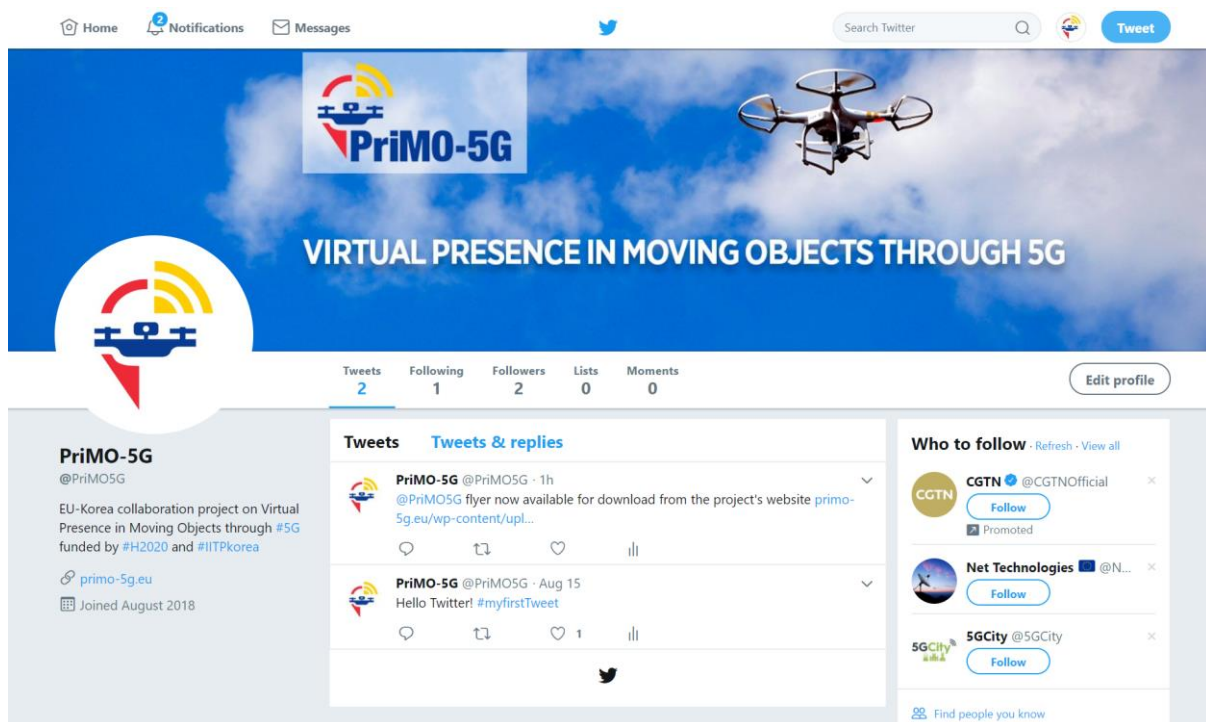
Home 2 Notifications Messages

Search Twitter

Tweet

PriMO-5G

VIRTUAL PRESENCE IN MOVING OBJECTS THROUGH 5G

Tweets 2 Following 1 Followers 2 Lists 0 Moments 0

Edit profile

PriMO-5G
@PriMO5G

EU-Korea collaboration project on Virtual Presence in Moving Objects through #5G funded by #H2020 and #IITPkorea

primo-5g.eu

Joined August 2018

Tweets Tweets & replies

PriMO-5G @PriMO5G · 1h
@PriMO5G flyer now available for download from the project's website primo-5g.eu/wp-content/upl...

PriMO-5G @PriMO5G · Aug 15
Hello Twitter! #myfirstTweet

1

Who to follow · Refresh · View all

CGTN
CGTN @CGTNOfficial
Follow
Promoted

Net Technologies @N...
Follow

5GCity
5GCity @5GCity
Follow

Find people you know